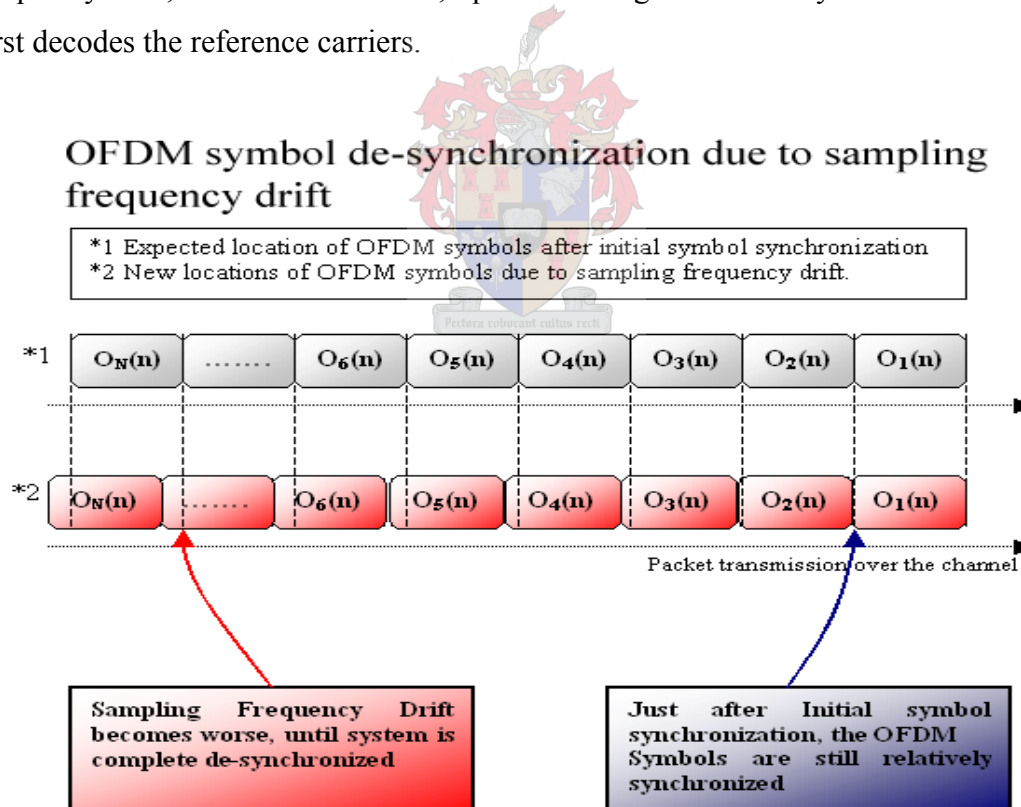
rst decodes the reference carriers.

OFDM symbol de-synchronization due to sampling frequency drift

*1 Expected location of OFDM symbols after initial symbol synchronization
*2 New locations of OFDM symbols due to sampling frequency drift.

Pectora roborant cultus recti

*1 $O_N(n)$ ....... $O_6(n)$ $O_5(n)$ $O_4(n)$ $O_3(n)$ $O_2(n)$ $O_1(n)$

*2 $O_N(n)$ ....... $O_6(n)$ $O_5(n)$ $O_4(n)$ $O_3(n)$ $O_2(n)$ $O_1(n)$

Packet transmission over the channel

Sampling Frequency Drift becomes worse, until system is complete de-synchronized

Just after Initial symbol synchronization, the OFDM Symbols are still relatively synchronized